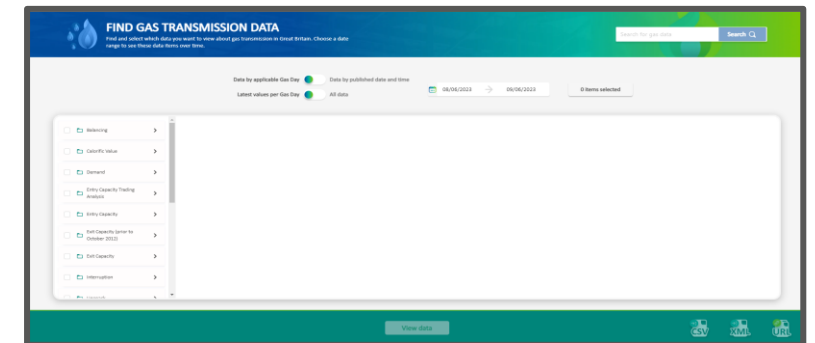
FIND GAS TRANSMISSION DATA

Find and select which data you want to view about gas transmission in Great Britain. Choose a date range to see these data items over time.

Search for gas data

Search

Data by applicable Gas Day

Data by published date and time

Latest values per Gas Day

All data

08/08/2023

09/08/2023

0 items selected

Balancing

Calorific Value

Demand

Entry Capacity Trading Analysis

Entry Capacity

Exit Capacity (prior to October 2012)

Exit Capacity

Interruption

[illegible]

View data

CSV

XML

URI